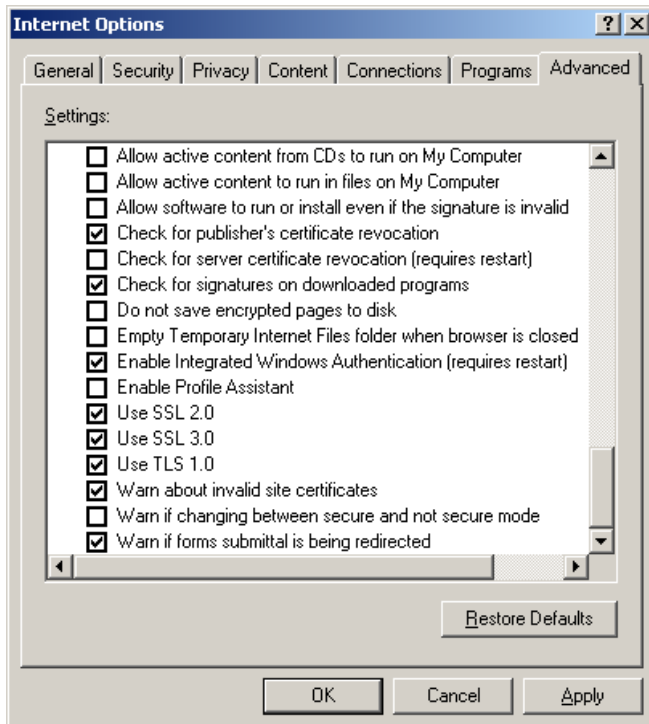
Internet Options

?

General | Security | Privacy | Content | Connections | Programs | Advanced

Settings:

Allow active content from CDs to run on My Computer
Allow active content to run in files on My Computer
Allow software to run or install even if the signature is invalid
Check for publisher's certificate revocation
Check for server certificate revocation (requires restart)
Check for signatures on downloaded programs
Do not save encrypted pages to disk
Empty Temporary Internet Files folder when browser is closed
Enable Integrated Windows Authentication (requires restart)
Enable Profile Assistant
Use SSL 2.0
Use SSL 3.0
Use TLS 1.0
Warn about invalid site certificates
Warn if changing between secure and not secure mode
Warn if forms submittal is being redirected

Restore Defaults

OK | Cancel | Apply